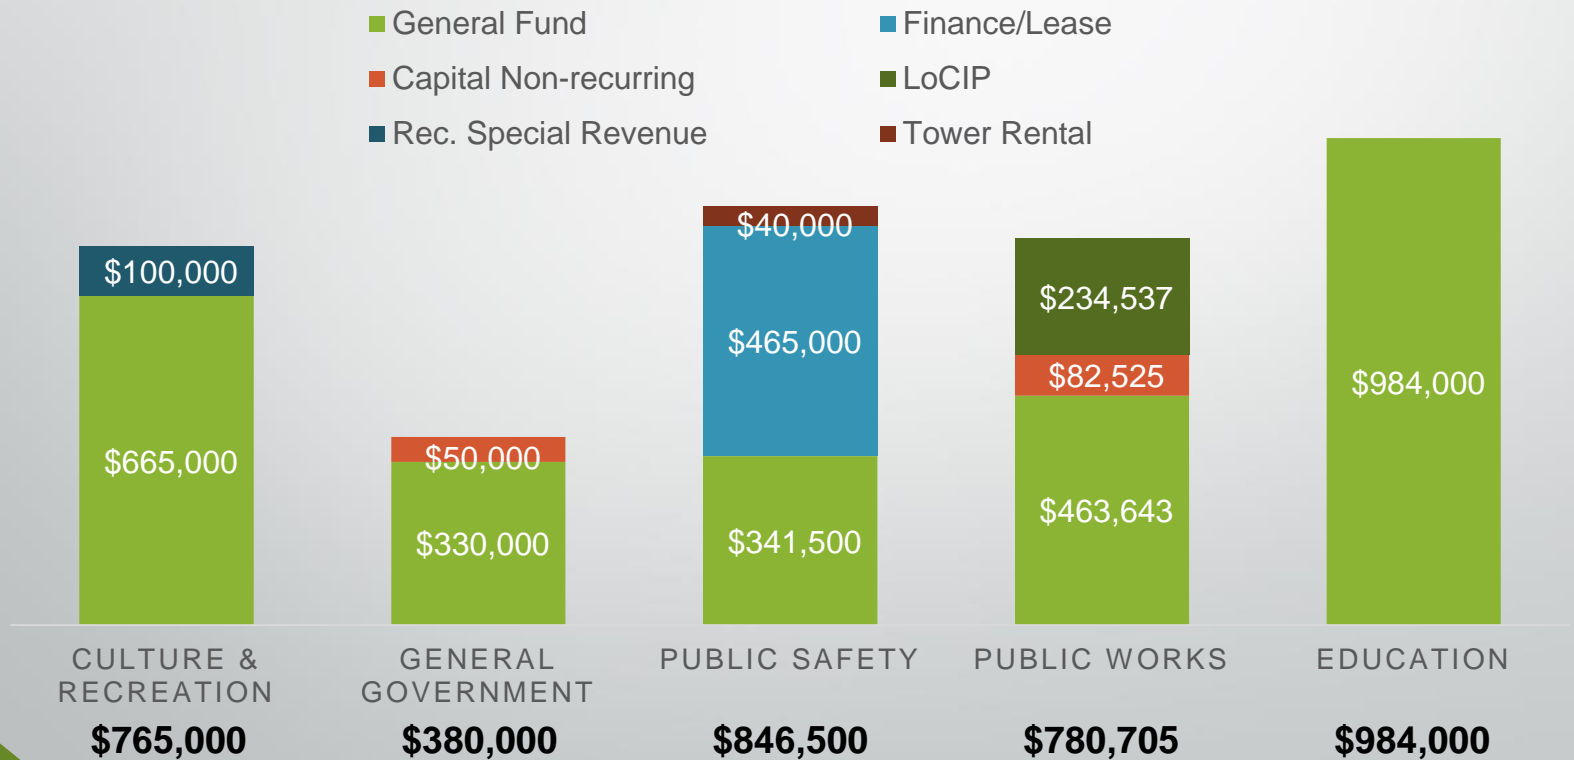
General Fund
Finance/Lease
Capital Non-recurring
LoCIP
Rec. Special Revenue
Tower Rental

$100,000
$665,000

$50,000
$330,000

$40,000
$465,000
$341,500

$234,537
$82,525
$463,643

$984,000

CULTURE & RECREATION
$765,000

GENERAL GOVERNMENT
$380,000

PUBLIC SAFETY
$846,500

PUBLIC WORKS
$780,705

EDUCATION
$984,000